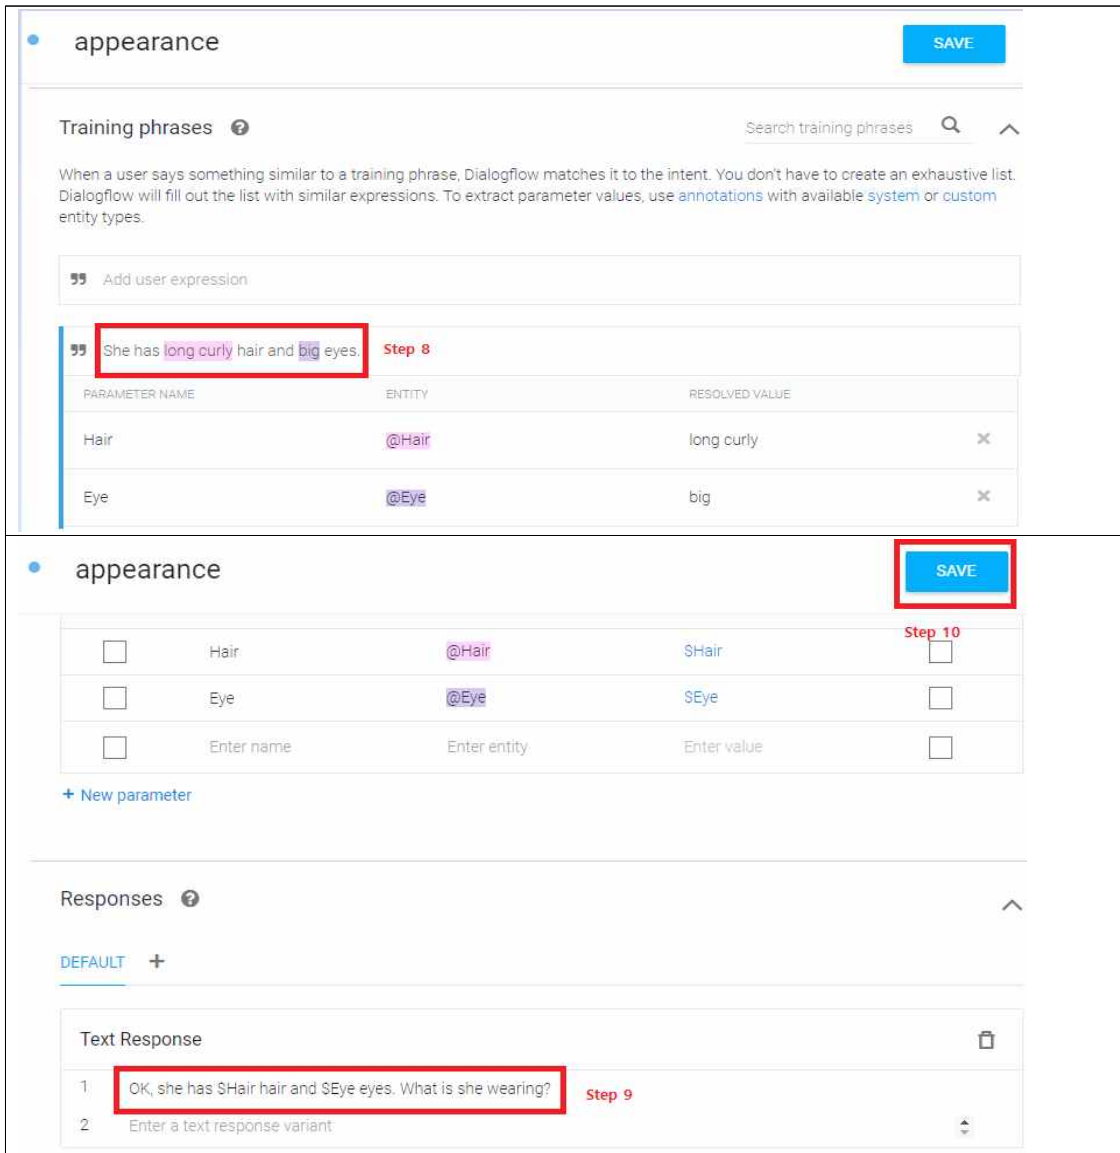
appearance

SAVE

Training phrases

Search training phrases

When a user says something similar to a training phrase, Dialogflow matches it to the intent. You don't have to create an exhaustive list. Dialogflow will fill out the list with similar expressions. To extract parameter values, use annotations with available system or custom entity types.

Add user expression

She has long curly hair and big eyes.

Step 8

| PARAMETER NAME | ENTITY | RESOLVED VALUE |
|---|---|---|
| Hair | @Hair | long curly |
| Eye | @Eye | big |

appearance

SAVE

Step 10

| | | | |
|---|---|---|---|
| Hair | @Hair | $Hair | |
| Eye | @Eye | $Eye | |
| Enter name | Enter entity | Enter value | |

+ New parameter

Responses

DEFAULT +

Text Response

1 OK, she has $Hair hair and $Eye eyes. What is she wearing?

Step 9

2 Enter a text response variant